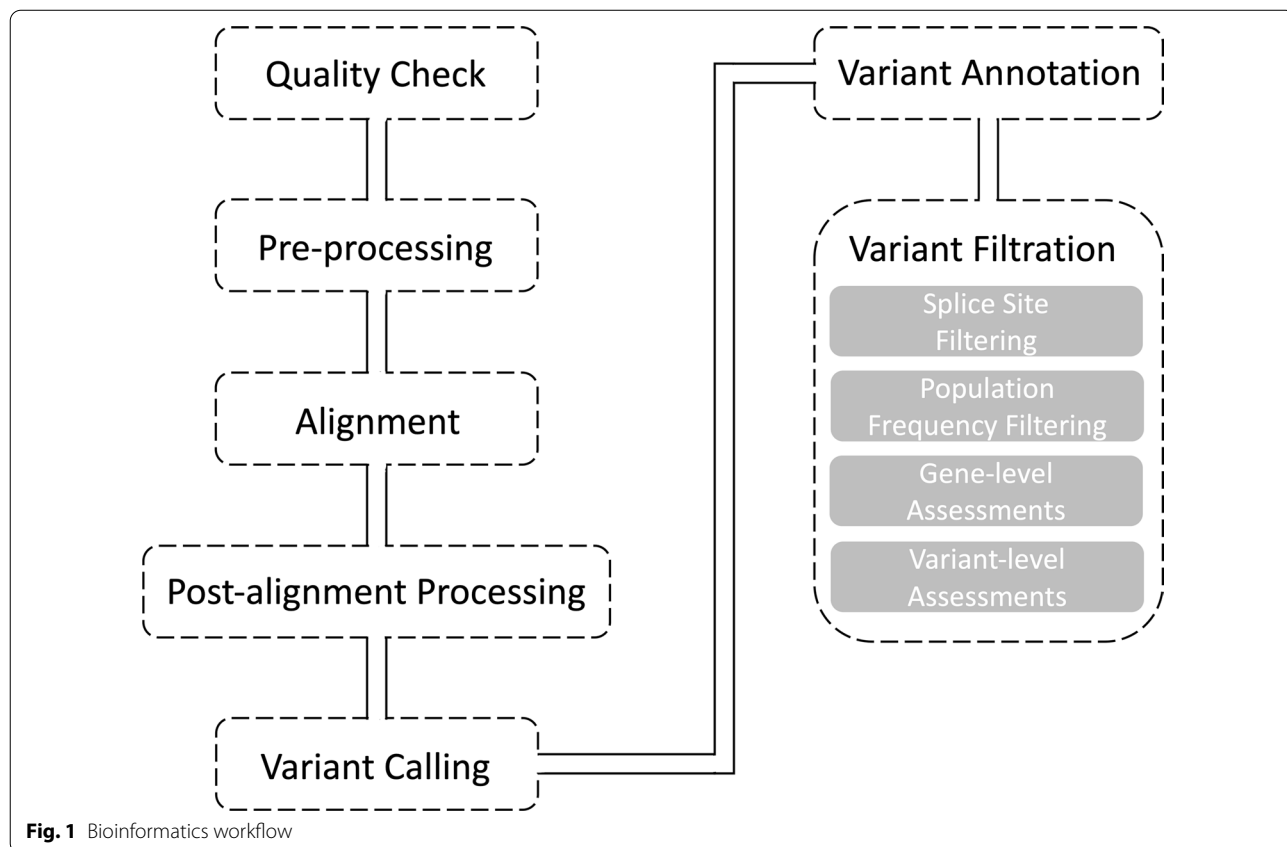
Quality Check

Pre-processing

Alignment

Post-alignment Processing

Variant Calling

Variant Annotation

Variant Filtration

Splice Site Filtering

Population Frequency Filtering

Gene-level Assessments

Variant-level Assessments

**Fig. 1** Bioinformatics workflow